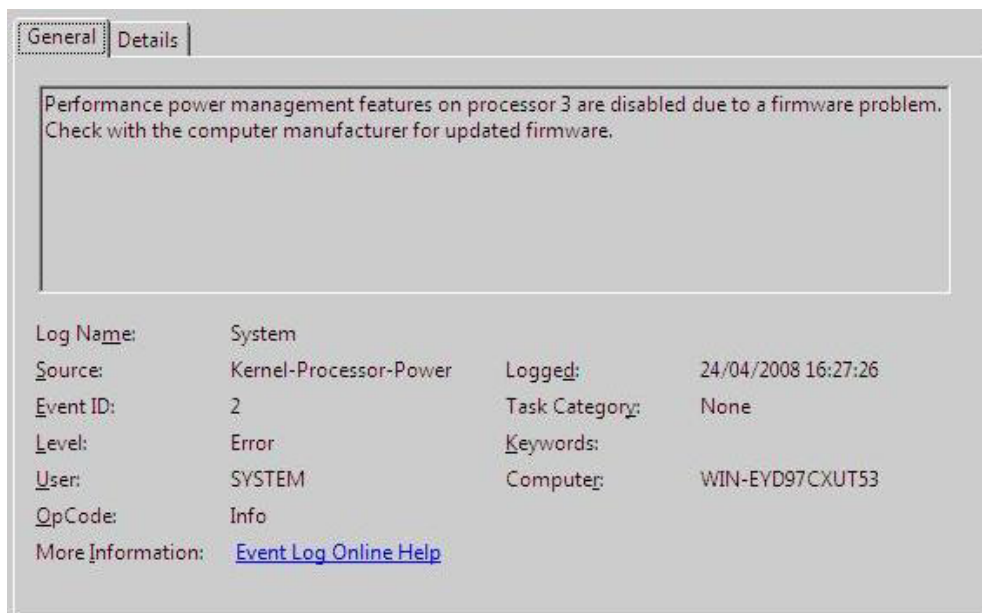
General | Details

Performance power management features on processor 3 are disabled due to a firmware problem. Check with the computer manufacturer for updated firmware.

| | | | |
|---|---|---|---|
| Log Name: | System | | |
| Source: | Kernel-Processor-Power | Logged: | 24/04/2008 16:27:26 |
| Event ID: | 2 | Task Category: | None |
| Level: | Error | Keywords: | |
| User: | SYSTEM | Computer: | WIN-EYD97CXUT53 |
| OpCode: | Info | | |
| More Information: | Event Log Online Help | | |